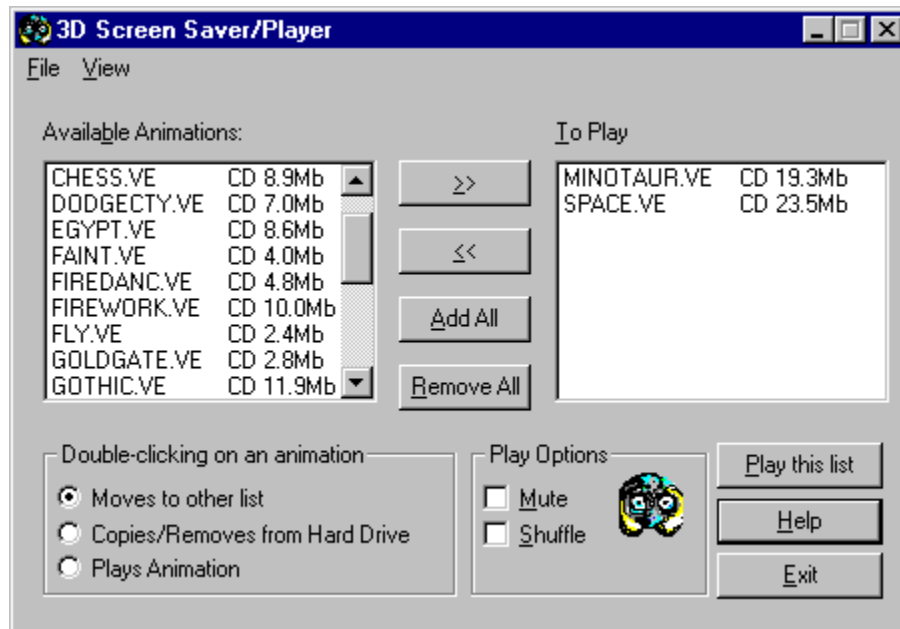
3D Screen Saver/Player

File View

Available Animations:

CHESS.VE CD 8.9Mb
DODGECTY.VE CD 7.0Mb
EGYPT.VE CD 8.6Mb
FAINT.VE CD 4.0Mb
FIREDANC.VE CD 4.8Mb
FIREWORK.VE CD 10.0Mb
FLY.VE CD 2.4Mb
GOLDGATE.VE CD 2.8Mb
GOTHIC.VE CD 11.9Mb

>>

<<

Add All

Remove All

To Play

MINOTAUR.VE CD 19.3Mb
SPACE.VE CD 23.5Mb

Double-clicking on an animation

Moves to other list
Copies/Removes from Hard Drive
Plays Animation

Play Options

Mute
Shuffle

Play this list

Help

Exit